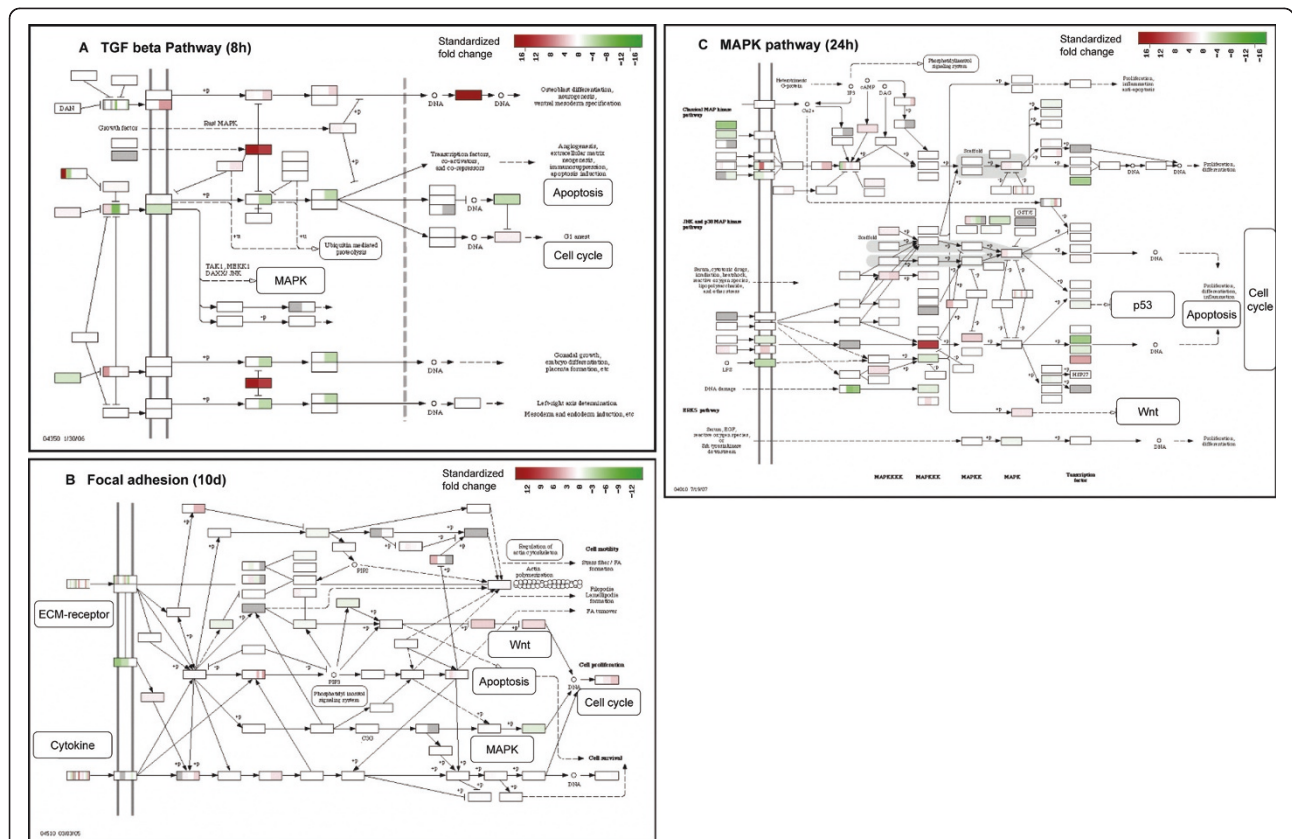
A TGF beta Pathway (8h)

Standardized fold change

16 12 8 4 -4 -8 -12 -16

DAN

Growth factor

Ras/ MAPK

+p

DNA

DNA

Osteoblast differentiation, neurogenesis, ventral mesoderm specification

Transcription factors, co-activators, and co-repressors

Angiogenesis, extracellular matrix neogenesis, immunosuppression, apoptosis induction

Apoptosis

G1 arrest

Cell cycle

Ubiquitin mediated proteolysis

TAK1, MEKK1 DAXX JNK

MAPK

Gonadal growth, embryo differentiation, placenta formation, etc

Left-right axis determination

Mesoderm and endoderm induction, etc

04350 1/30/06

B Focal adhesion (10d)

Standardized fold change

12 9 6 3 -3 -6 -9 -12

Regulation of actin cytoskeleton

Cell motility

Stress fiber / FA formation

Actin polymerization

Filopodia Lamellipodia formation

FA turnover

PIP2

PIP3

ECM-receptor

Wnt

Apoptosis

Cell proliferation

Cell cycle

Phosphatidyl inositol signaling system

MAPK

Cytokine

Cell survival

DNA

04510 03/03/05

C MAPK pathway (24h)

Standardized fold change

16 12 8 4 -4 -8 -12 -16

Classical MAP kinase pathway

Phosphatidylinositol signaling system

cAMP

DAG

Ca2+

Proliferation, inflammation, anti-apoptosis

Proliferation, differentiation

JNK and p38 MAP kinase pathway

Scaffold

Serum, cytotoxic drugs, irradiation, heatshock, reactive oxygen species, lipopolysaccharides, and other stresses

LPS

DNA damage

p53

Apoptosis

Cell cycle

Proliferation, differentiation, inflammation

Wnt

ERK5 pathway

Serum, EGF, reactive oxygen species, or Src tyrosine kinase downstream

Proliferation, differentiation

MAPKKK

MAPKK

MAPK

Transcription factor

DNA

04010 7/19/07